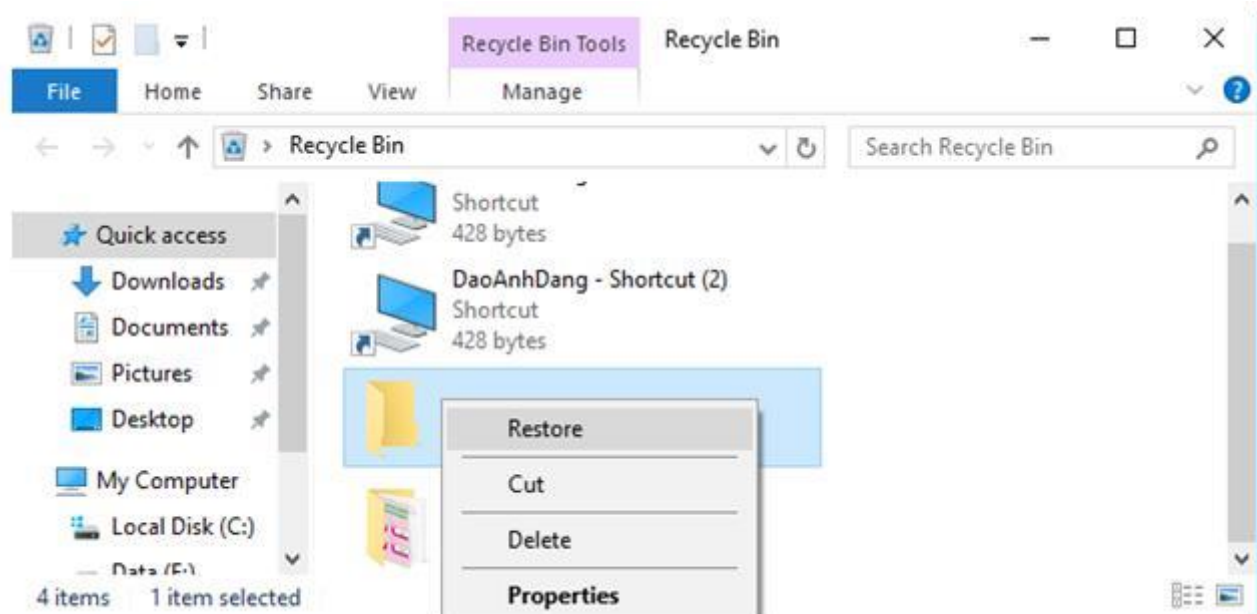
Recycle Bin Tools Recycle Bin

File Home Share View Manage

Recycle Bin

Search Recycle Bin

Shortcut
428 bytes

DaoAnhDang - Shortcut (2)
Shortcut
428 bytes

Quick access
Downloads
Documents
Pictures
Desktop
My Computer
Local Disk (C:)
Data (E:)

Restore
Cut
Delete
Properties

4 items 1 item selected